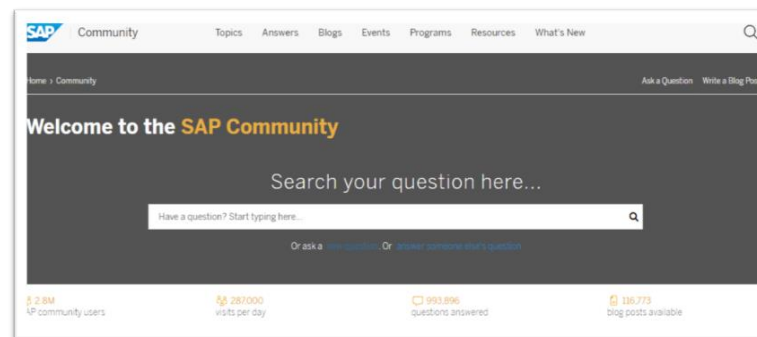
SAP Community Topics Answers Blogs Events Programs Resources What's New

Home › Community

Ask a Question Write a Blog Pos

Welcome to the SAP Community

Search your question here...

Have a question? Start typing here...

Or ask a new question. Or answer someone else's question

2.8M
AP community users

287,000
visits per day

993,896
questions answered

116,773
blog posts available